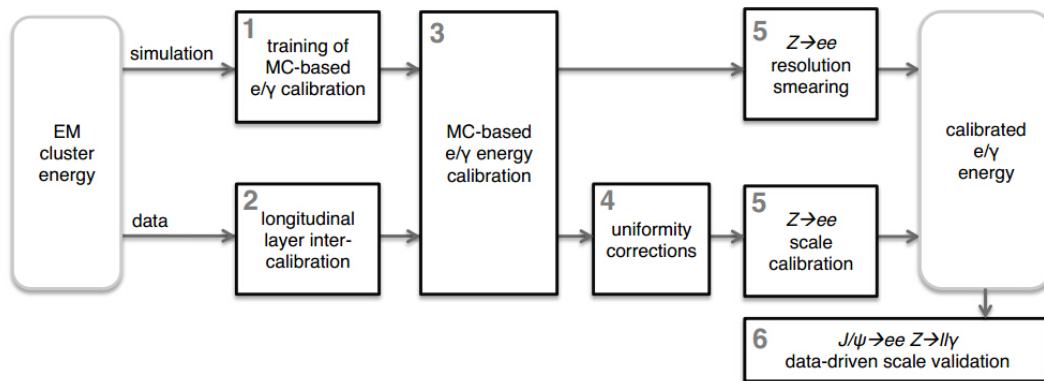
EM cluster energy

simulation

data

1 training of MC-based e/γ calibration

2 longitudinal layer inter-calibration

3 MC-based e/γ energy calibration

4 uniformity corrections

5 $Z \rightarrow ee$ resolution smearing

5 $Z \rightarrow ee$ scale calibration

calibrated e/γ energy

6 $J/\psi \rightarrow ee$ $Z \rightarrow ll\gamma$ data-driven scale validation